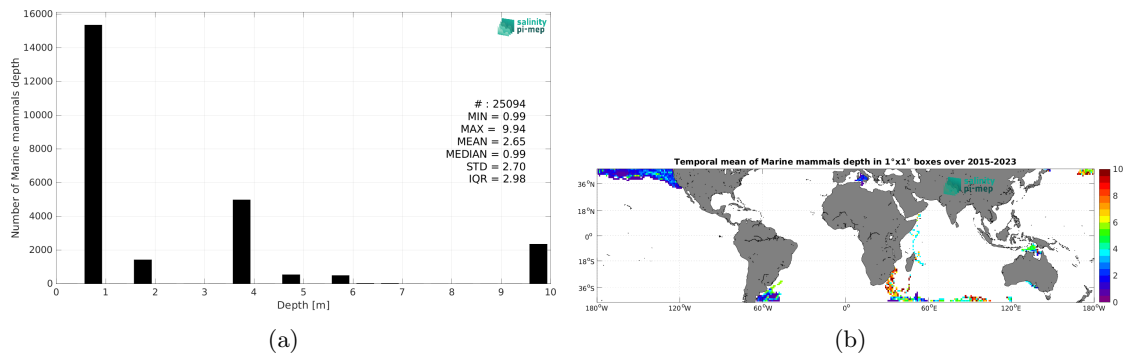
salinity pi-mep

16000
14000
12000
10000
8000
6000
4000
2000
0

Number of Marine mammals depth

0 1 2 3 4 5 6 7 8 9 10
Depth [m]

# : 25094
MIN = 0.99
MAX = 9.94
MEAN = 2.65
MEDIAN = 0.99
STD = 2.70
IQR = 2.98

(a)

Temporal mean of Marine mammals depth in 1°x1° boxes over 2015-2023

salinity pi-mep

36°N
18°N
0°
18°S
36°S

180°W 120°W 60°W 0° 60°E 120°E 180°W

10
8
6
4
2
0

(b)